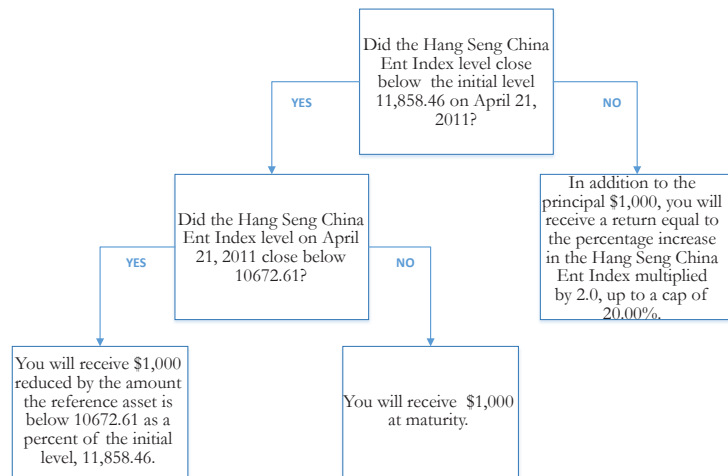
Did the Hang Seng China Ent Index level close below the initial level 11,858.46 on April 21, 2011?

YES

NO

Did the Hang Seng China Ent Index level on April 21, 2011 close below 10672.61?

In addition to the principal $1,000, you will receive a return equal to the percentage increase in the Hang Seng China Ent Index multiplied by 2.0, up to a cap of 20.00%.

YES

NO

You will receive $1,000 reduced by the amount the reference asset is below 10672.61 as a percent of the initial level, 11,858.46.

You will receive $1,000 at maturity.